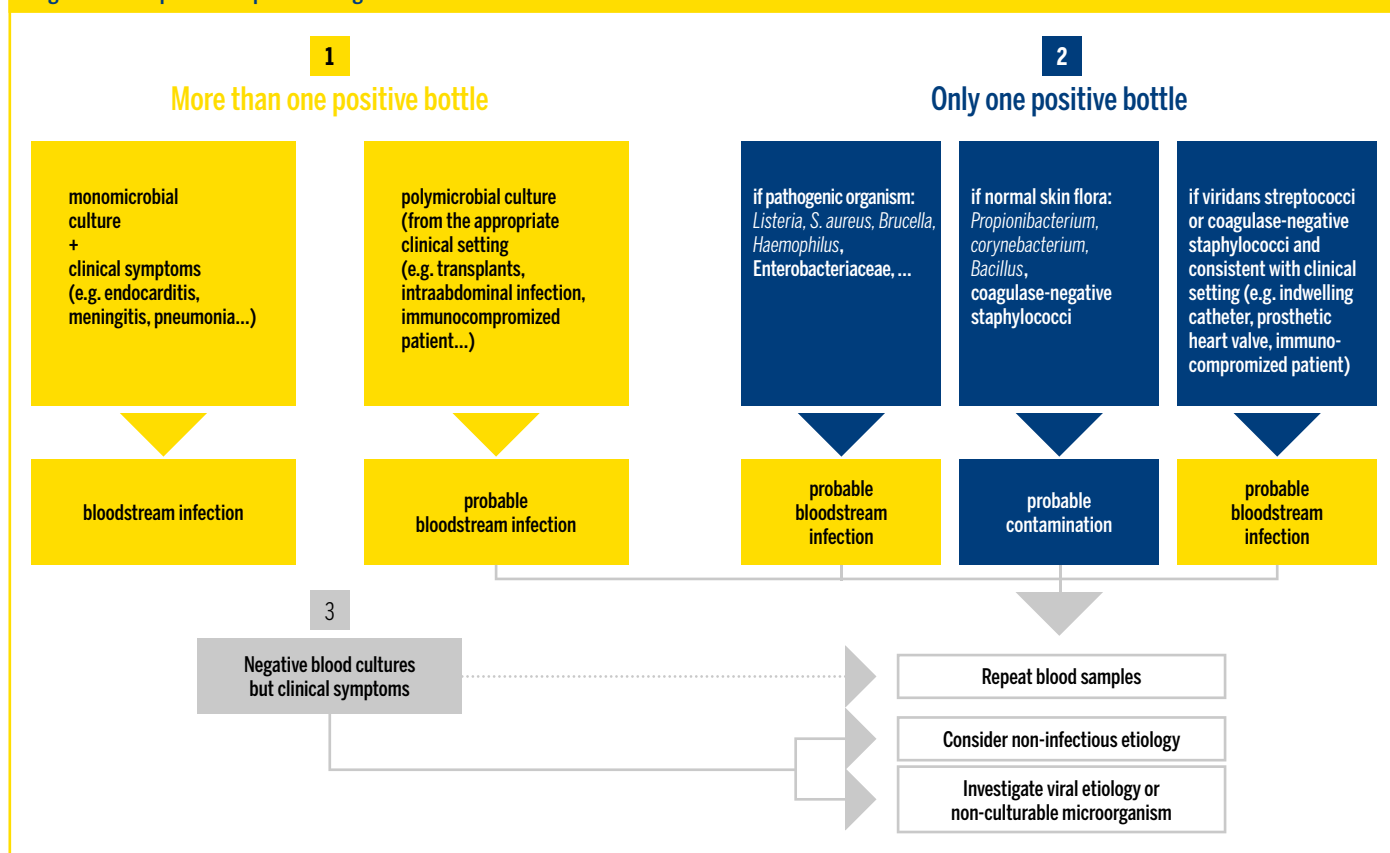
1
More than one positive bottle

monomicrobial culture
+
clinical symptoms (e.g. endocarditis, meningitis, pneumonia...)

polymicrobial culture (from the appropriate clinical setting (e.g. transplants, intraabdominal infection, immunocompromized patient...)

bloodstream infection

probable bloodstream infection

2
Only one positive bottle

if pathogenic organism: Listeria, S. aureus, Brucella, Haemophilus, Enterobacteriaceae, ...

if normal skin flora: Propionibacterium, corynebacterium, Bacillus, coagulase-negative staphylococci

if viridans streptococci or coagulase-negative staphylococci and consistent with clinical setting (e.g. indwelling catheter, prosthetic heart valve, immunocompromized patient)

probable bloodstream infection

probable contamination

probable bloodstream infection

3
Negative blood cultures but clinical symptoms

Repeat blood samples

Consider non-infectious etiology

Investigate viral etiology or non-culturable microorganism